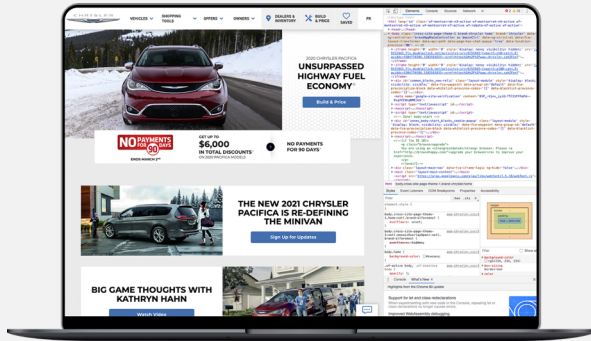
CHRYSLER

VEHICLES

SHOPPING TOOLS

OFFERS

OWNERS

DEALERS & INVENTORY

BUILD & PRICE

SAVED

2020 CHRYSLER PACIFICA

UNSURPASSED HIGHWAY FUEL ECONOMY*

Build & Price

NO PAYMENTS FOR 90 DAYS

ENDS MARCH 2ND

GET UP TO

$6,000

IN TOTAL DISCOUNTS

ON 2020 PACIFICA MODELS

NO PAYMENTS FOR 90 DAYS

THE NEW 2021 CHRYSLER PACIFICA IS RE-DEFINING THE MINIVAN

Sign Up for Updates

BIG GAME THOUGHTS WITH KATHRYN HAHN

Watch Video

Elements

Console

Sources

Network

Styles

Event Listeners

DOM Breakpoints

Properties

Accessibility

Console

What's New

Highlights from the Chrome 80 update

Support for let and class redeclarations

Improved WebAssembly debugging